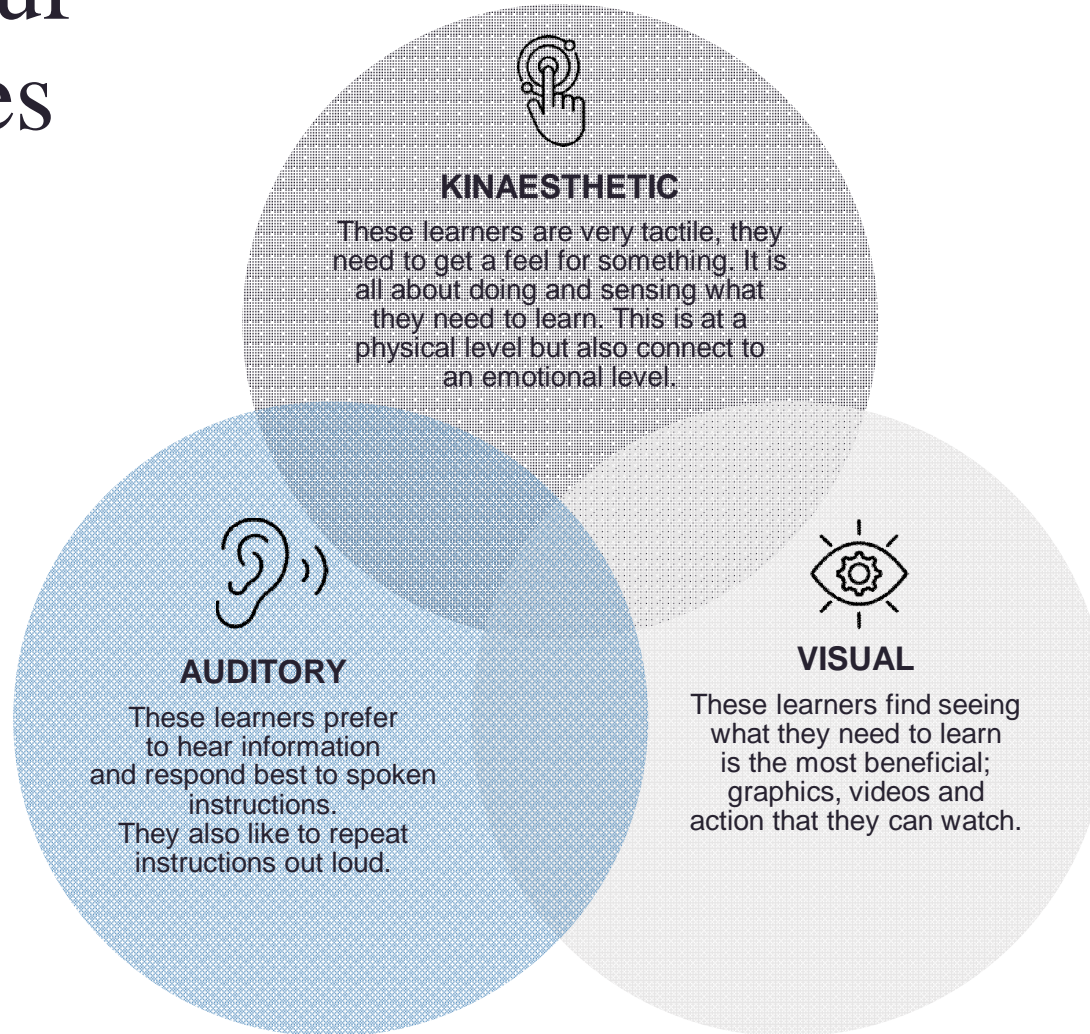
ur
es

KINAESTHETIC

These learners are very tactile, they need to get a feel for something. It is all about doing and sensing what they need to learn. This is at a physical level but also connect to an emotional level.

AUDITORY

These learners prefer to hear information and respond best to spoken instructions. They also like to repeat instructions out loud.

VISUAL

These learners find seeing what they need to learn is the most beneficial; graphics, videos and action that they can watch.